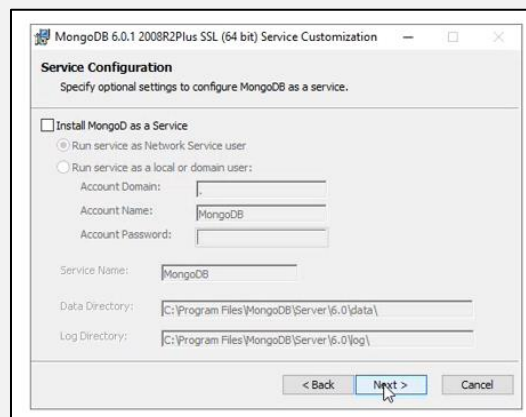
MongoDB 6.0.1 2008R2Plus SSL (64 bit) Service Customization

Service Configuration

Specify optional settings to configure MongoDB as a service.

Install MongoD as a Service

Run service as Network Service user

Run service as a local or domain user:

Account Domain: .

Account Name: MongoDB

Account Password:

Service Name: MongoDB

Data Directory: C:\Program Files\MongoDB\Server\6.0\data\

Log Directory: C:\Program Files\MongoDB\Server\6.0\log\

< Back Next > Cancel